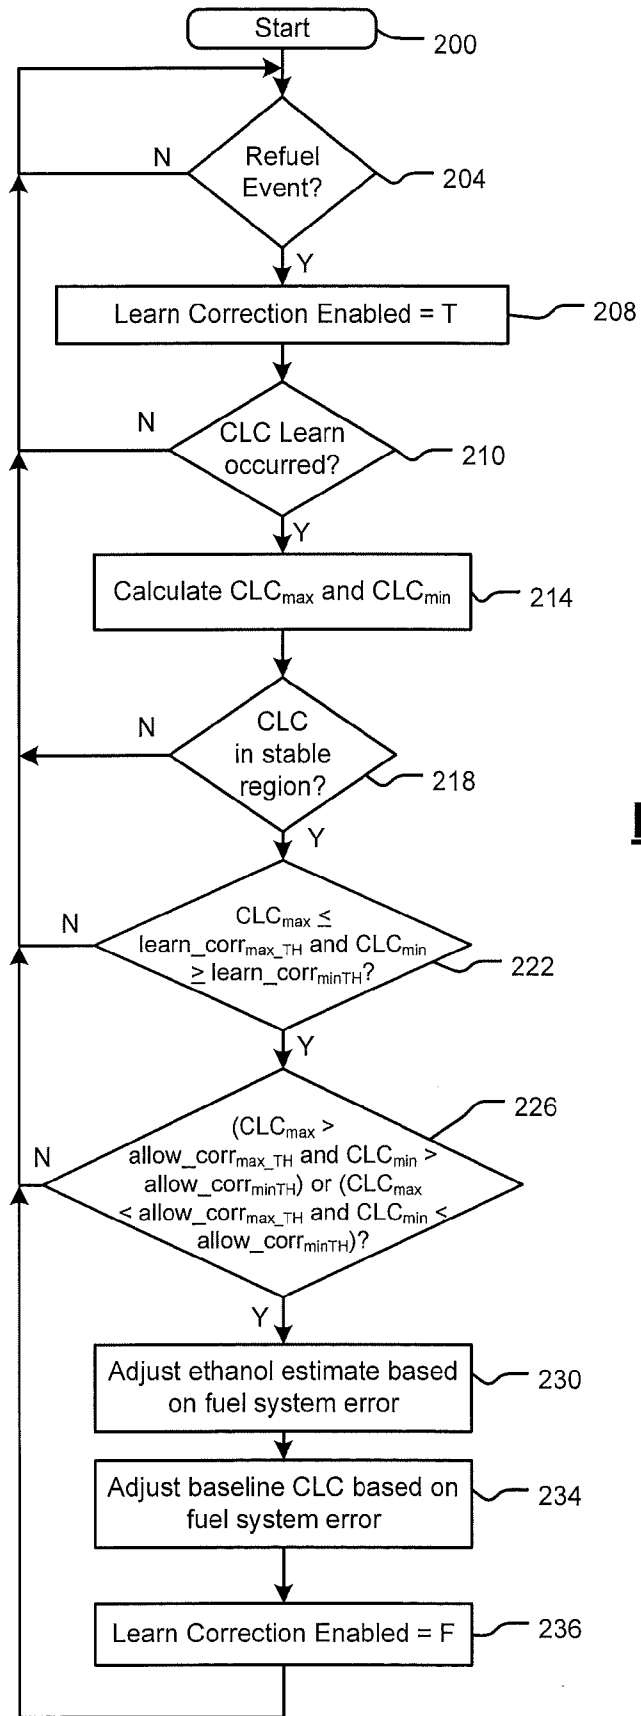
Start
200

N
Refuel Event?
204
Y

Learn Correction Enabled = T
208

N
CLC Learn occurred?
210
Y

Calculate $CLC_{max}$ and $CLC_{min}$
214

N
CLC in stable region?
218
Y

N
$CLC_{max} \leq$ learn_corr$_{max\_TH}$ and $CLC_{min} \geq$ learn_corr$_{minTH}$?
222
Y

226
N
($CLC_{max}$ > allow_corr$_{max\_TH}$ and $CLC_{min}$ > allow_corr$_{minTH}$) or ($CLC_{max}$ < allow_corr$_{max\_TH}$ and $CLC_{min}$ < allow_corr$_{minTH}$)?
Y

Adjust ethanol estimate based on fuel system error
230

Adjust baseline CLC based on fuel system error
234

Learn Correction Enabled = F
236

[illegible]